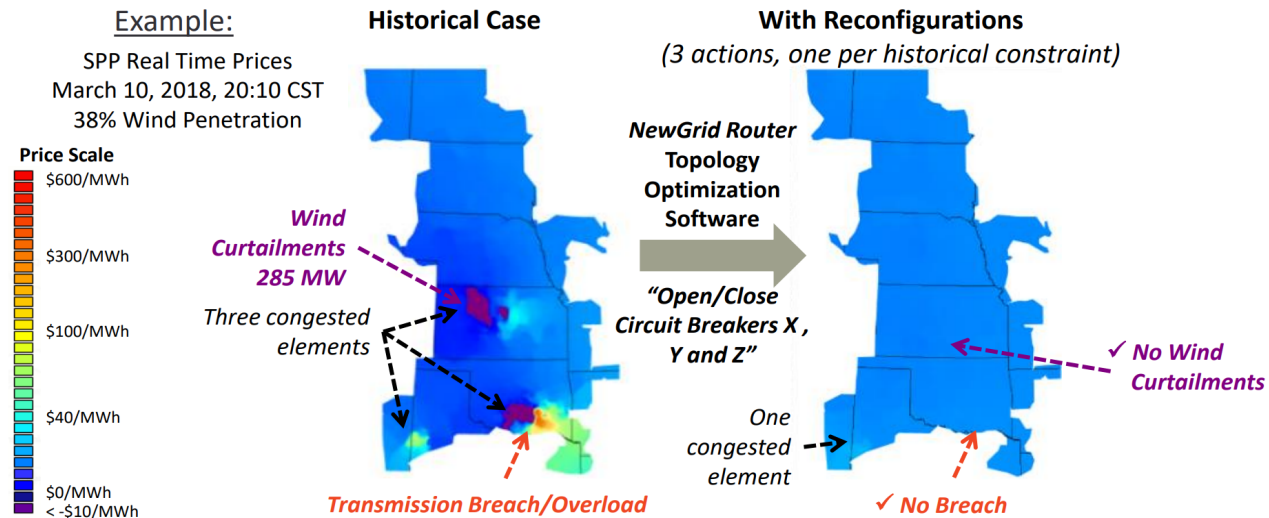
Example:

SPP Real Time Prices
March 10, 2018, 20:10 CST
38% Wind Penetration

Price Scale
$600/MWh
$300/MWh
$100/MWh
$40/MWh
$0/MWh
< -$10/MWh

Historical Case

Wind Curtailments 285 MW

Three congested elements

Transmission Breach/Overload

NewGrid Router Topology Optimization Software

"Open/Close Circuit Breakers X , Y and Z"

With Reconfigurations
(3 actions, one per historical constraint)

✓ No Wind Curtailments

One congested element

✓ No Breach